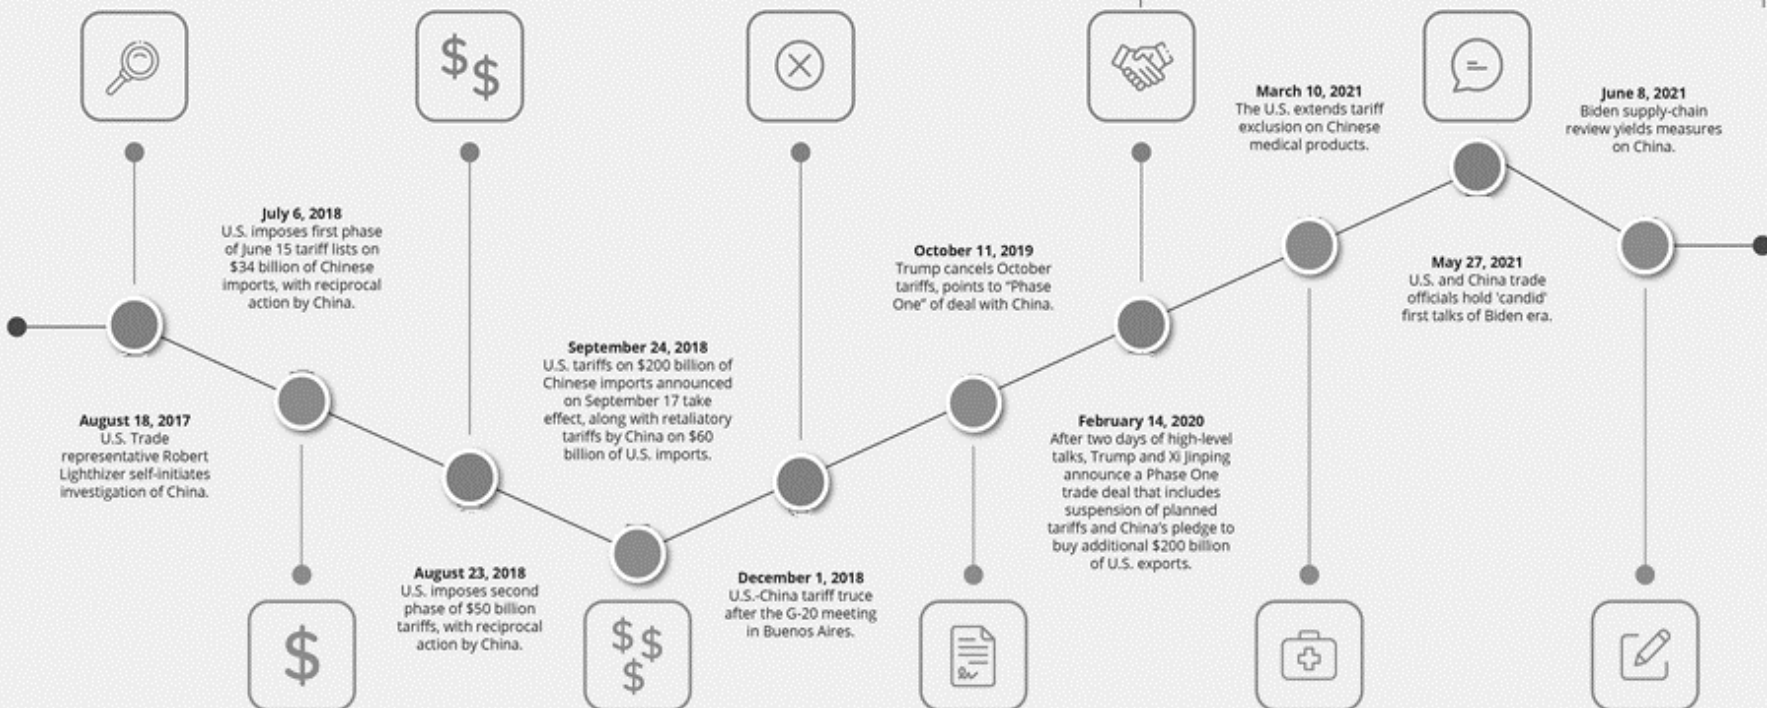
$\$\$$

**August 18, 2017**
U.S. Trade representative Robert Lighthizer self-initiates investigation of China.

**July 6, 2018**
U.S. imposes first phase of June 15 tariff lists on $34 billion of Chinese imports, with reciprocal action by China.

$

**August 23, 2018**
U.S. imposes second phase of $50 billion tariffs, with reciprocal action by China.

**September 24, 2018**
U.S. tariffs on $200 billion of Chinese imports announced on September 17 take effect, along with retaliatory tariffs by China on $60 billion of U.S. imports.

$\$\$\$$

**December 1, 2018**
U.S.-China tariff truce after the G-20 meeting in Buenos Aires.

**October 11, 2019**
Trump cancels October tariffs, points to "Phase One" of deal with China.

**February 14, 2020**
After two days of high-level talks, Trump and Xi Jinping announce a Phase One trade deal that includes suspension of planned tariffs and China's pledge to buy additional $200 billion of U.S. exports.

**March 10, 2021**
The U.S. extends tariff exclusion on Chinese medical products.

**May 27, 2021**
U.S. and China trade officials hold 'candid' first talks of Biden era.

**June 8, 2021**
Biden supply-chain review yields measures on China.